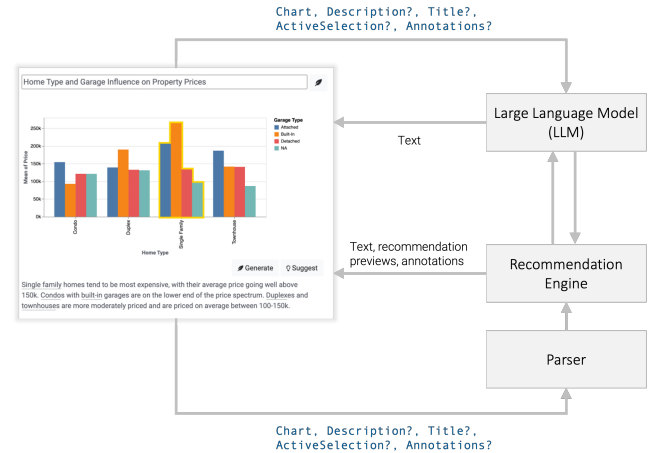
Chart, Description?, Title?, ActiveSelection?, Annotations?

Home Type and Garage Influence on Property Prices

Garage Type
Attached
Built-In
Detached
NA

250k
200k
150k
100k
50k
0k

Mean of Price

Condo
Duplex
Single Family
Townhouse

Home Type

Generate
Suggest

Single family homes tend to be most expensive, with their average price going well above 150k. Condos with built-in garages are on the lower end of the price spectrum. Duplexes and townhouses are more moderately priced and are priced on average between 100-150k.

Text

Large Language Model (LLM)

Text, recommendation previews, annotations

Recommendation Engine

Parser

Chart, Description?, Title?, ActiveSelection?, Annotations?